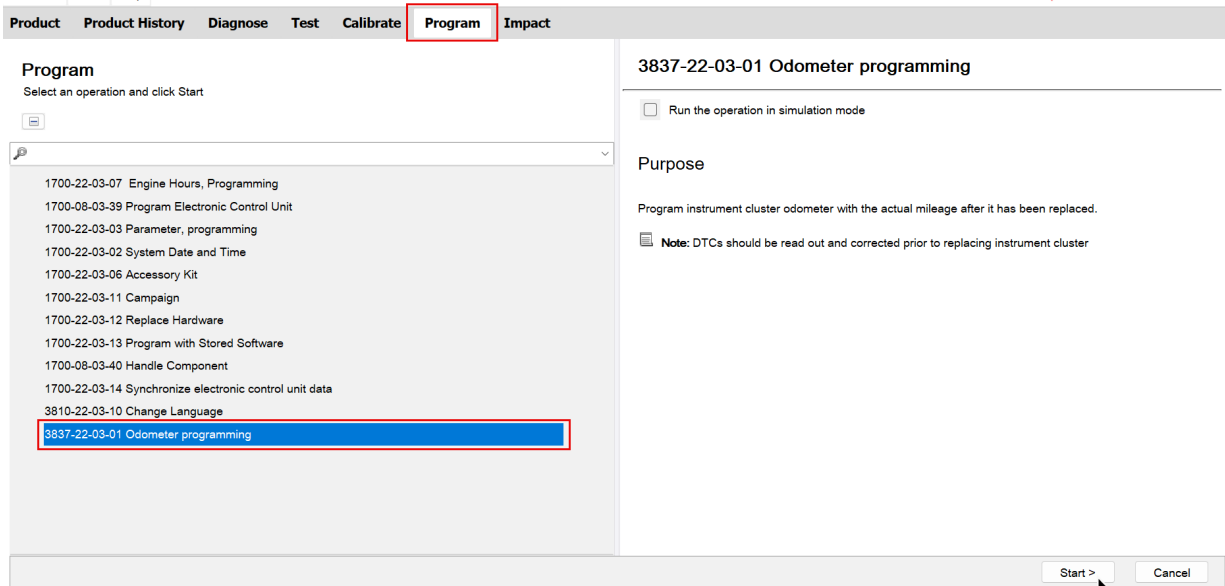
Product Product History Diagnose Test Calibrate Program Impact

Program
Select an operation and click Start

1700-22-03-07 Engine Hours, Programming
1700-08-03-39 Program Electronic Control Unit
1700-22-03-03 Parameter, programming
1700-22-03-02 System Date and Time
1700-22-03-06 Accessory Kit
1700-22-03-11 Campaign
1700-22-03-12 Replace Hardware
1700-22-03-13 Program with Stored Software
1700-08-03-40 Handle Component
1700-22-03-14 Synchronize electronic control unit data
3810-22-03-10 Change Language
3837-22-03-01 Odometer programming

3837-22-03-01 Odometer programming

Run the operation in simulation mode

Purpose

Program instrument cluster odometer with the actual mileage after it has been replaced.

Note: DTCs should be read out and corrected prior to replacing instrument cluster

Start >
Cancel